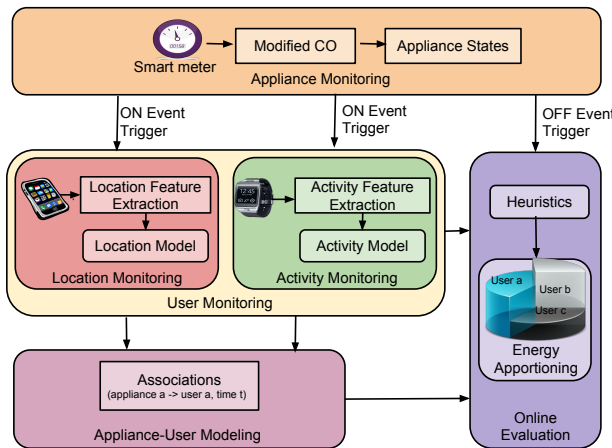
00150

Smart meter

Modified CO

Appliance States

Appliance Monitoring

ON Event Trigger

ON Event Trigger

OFF Event Trigger

12:45

Location Feature Extraction

Location Model

Location Monitoring

Activity Feature Extraction

Activity Model

Activity Monitoring

User Monitoring

Heuristics

User a

User b

User c

Energy Apportioning

Associations
(appliance a -> user a, time t)

Appliance-User Modeling

Online Evaluation